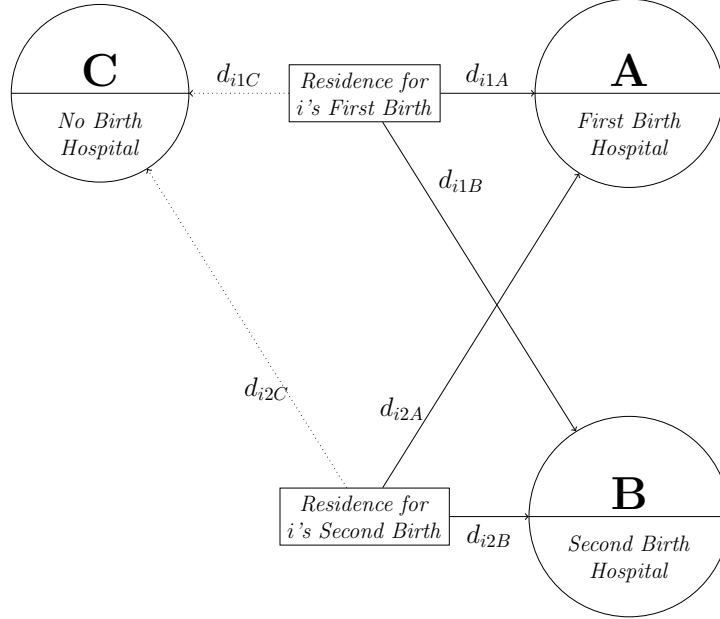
C

No Birth Hospital

$d_{i1C}$

Residence for i's First Birth

$d_{i1A}$

A

First Birth Hospital

$d_{i1B}$

$d_{i2C}$

$d_{i2A}$

Residence for i's Second Birth

$d_{i2B}$

B

Second Birth Hospital